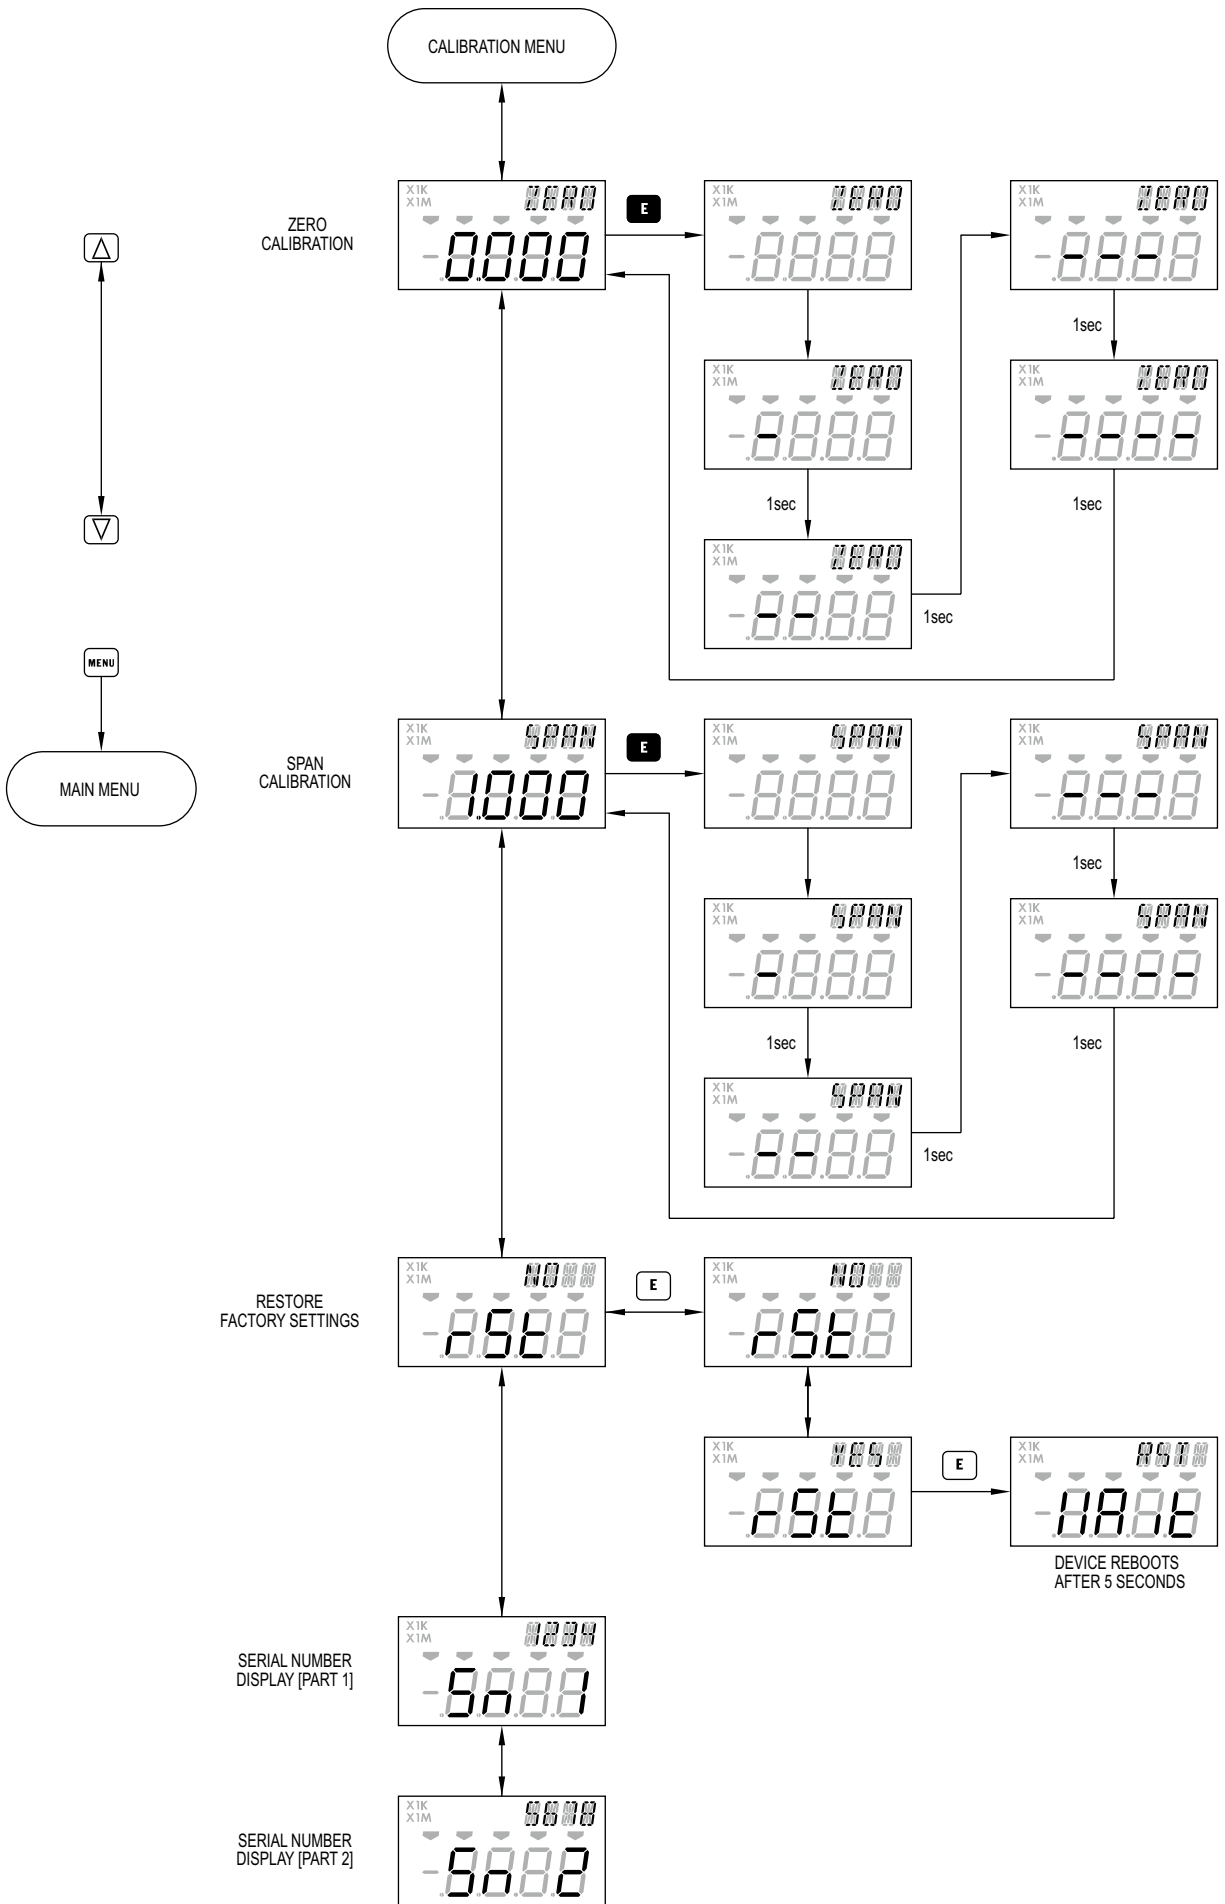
CALIBRATION MENU

ZERO CALIBRATION

X1K X1M
0.000

E

X1K X1M

1sec

1sec

1sec

1sec

MENU

MAIN MENU

SPAN CALIBRATION

X1K X1M
1.000

E

1sec

1sec

1sec

1sec

RESTORE FACTORY SETTINGS

X1K X1M
rSt

E

X1K X1M
rSt

X1K X1M
rSt

E

X1K X1M

DEVICE REBOOTS AFTER 5 SECONDS

SERIAL NUMBER DISPLAY [PART 1]

X1K X1M
Sn1

SERIAL NUMBER DISPLAY [PART 2]

X1K X1M
Sn2